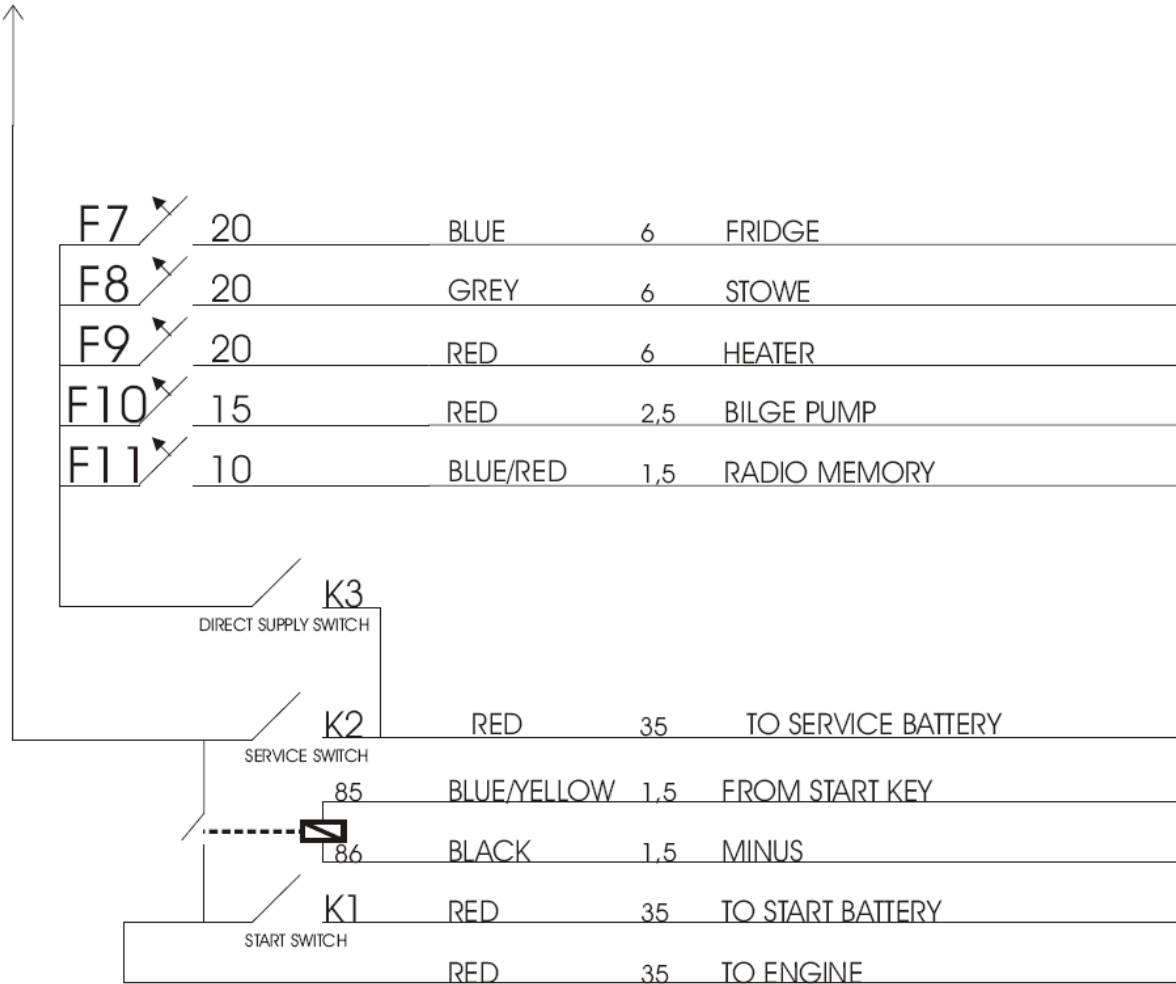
F7 20 BLUE 6 FRIDGE
F8 20 GREY 6 STOWE
F9 20 RED 6 HEATER
F10 15 RED 2,5 BILGE PUMP
F11 10 BLUE/RED 1,5 RADIO MEMORY

K3
DIRECT SUPPLY SWITCH

K2 RED 35 TO SERVICE BATTERY
SERVICE SWITCH
85 BLUE/YELLOW 1,5 FROM START KEY
86 BLACK 1,5 MINUS
K1 RED 35 TO START BATTERY
START SWITCH
RED 35 TO ENGINE